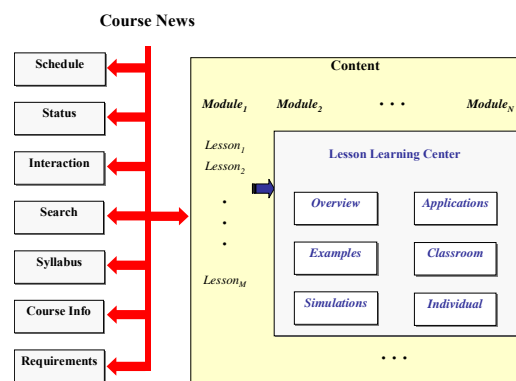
Course News

Schedule

Status

Interaction

Search

Syllabus

Course Info

Requirements

Content

$Module_1$ $Module_2$ • • • $Module_N$

$Lesson_1$
$Lesson_2$
•
•
•
$Lesson_M$

Lesson Learning Center

Overview

Applications

Examples

Classroom

Simulations

Individual

• • •